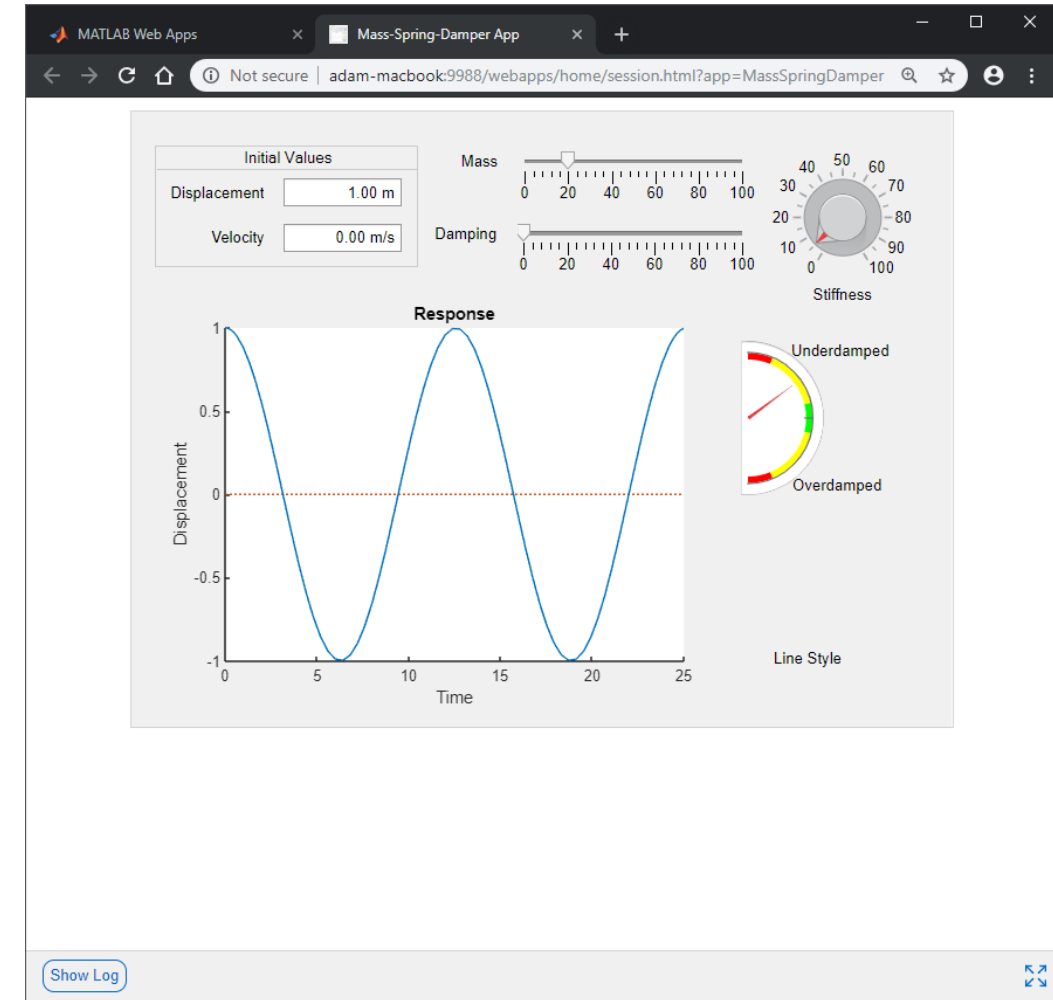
MATLAB Web Apps ×
Mass-Spring-Damper App ×
+

Not secure | adam-macbook:9988/webapps/home/session.html?app=MassSpringDamper

Initial Values

Displacement 1.00 m

Velocity 0.00 m/s

Mass
0 20 40 60 80 100

Damping
0 20 40 60 80 100

0 10 20 30 40 50 60 70 80 90 100
Stiffness

Response

Displacement

1
0.5
0
-0.5
-1

0 5 10 15 20 25
Time

Underdamped
Overdamped

Line Style

Show Log